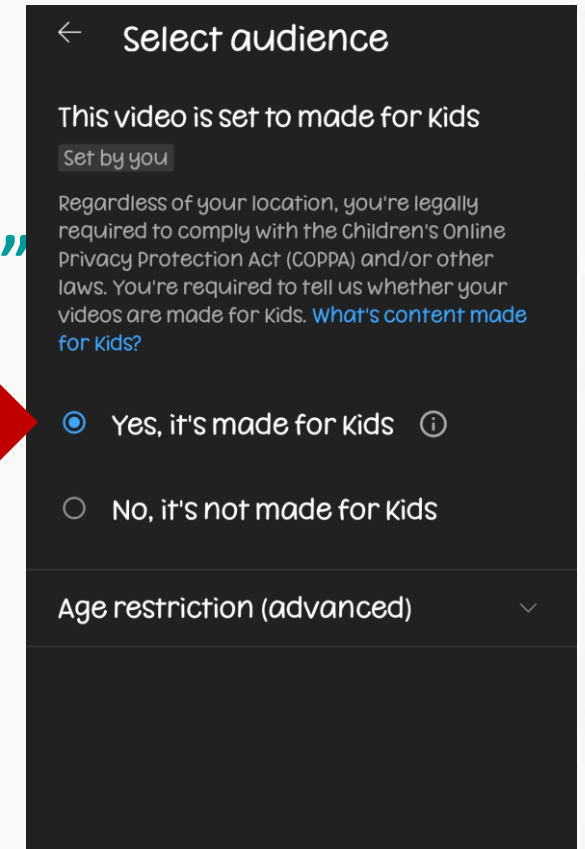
Select audience

This video is set to made for kids

Set by you

Regardless of your location, you're legally required to comply with the Children's Online Privacy Protection Act (COPPA) and/or other laws. You're required to tell us whether your videos are made for kids. What's content made for kids?

Yes, it's made for kids

No, it's not made for kids

Age restriction (advanced)